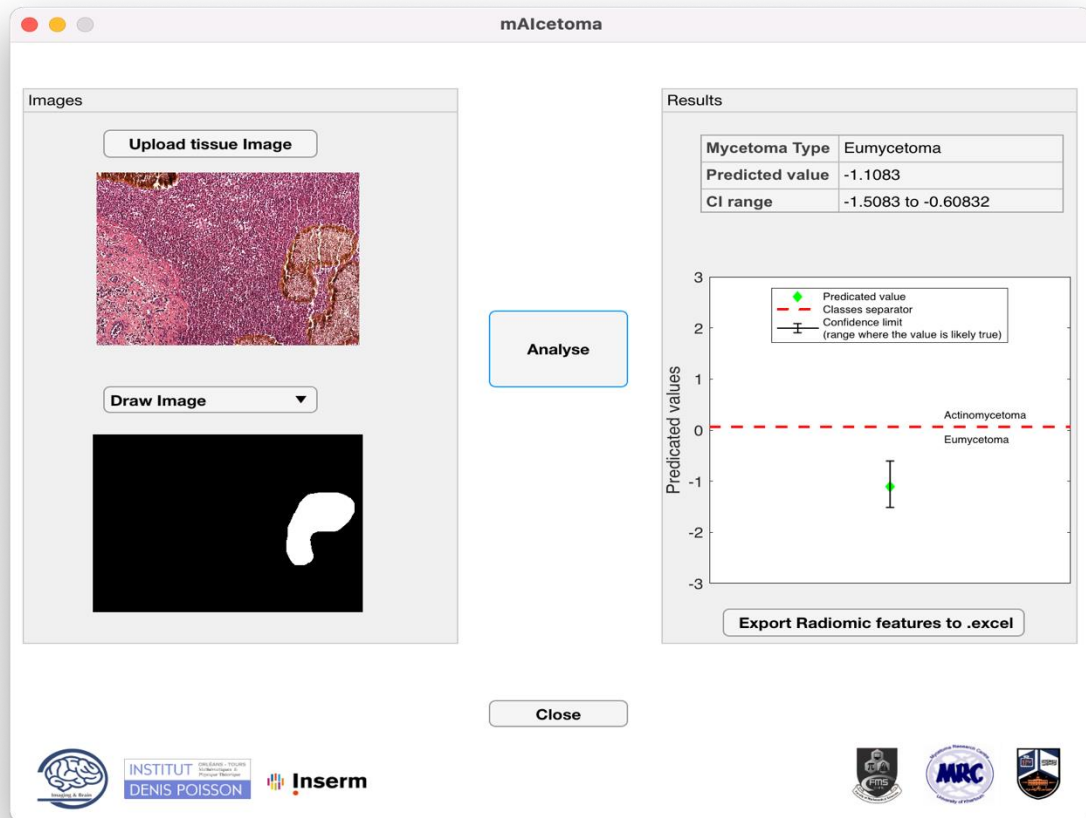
mAIcetoma

Images

Upload tissue Image

Draw Image

Analyse

Results

| Mycetoma Type | Eumycetoma |
|---|---|
| Predicted value | -1.1083 |
| CI range | -1.5083 to -0.60832 |

Predicated value
Classes separator
Confidence limit
(range where the value is likely true)

Predicated values

3
2
1
0
-1
-2
-3

Actinomycetoma
Eumycetoma

Export Radiomic features to .excel

Close

INSTITUT DENIS POISSON

Inserm

MRC